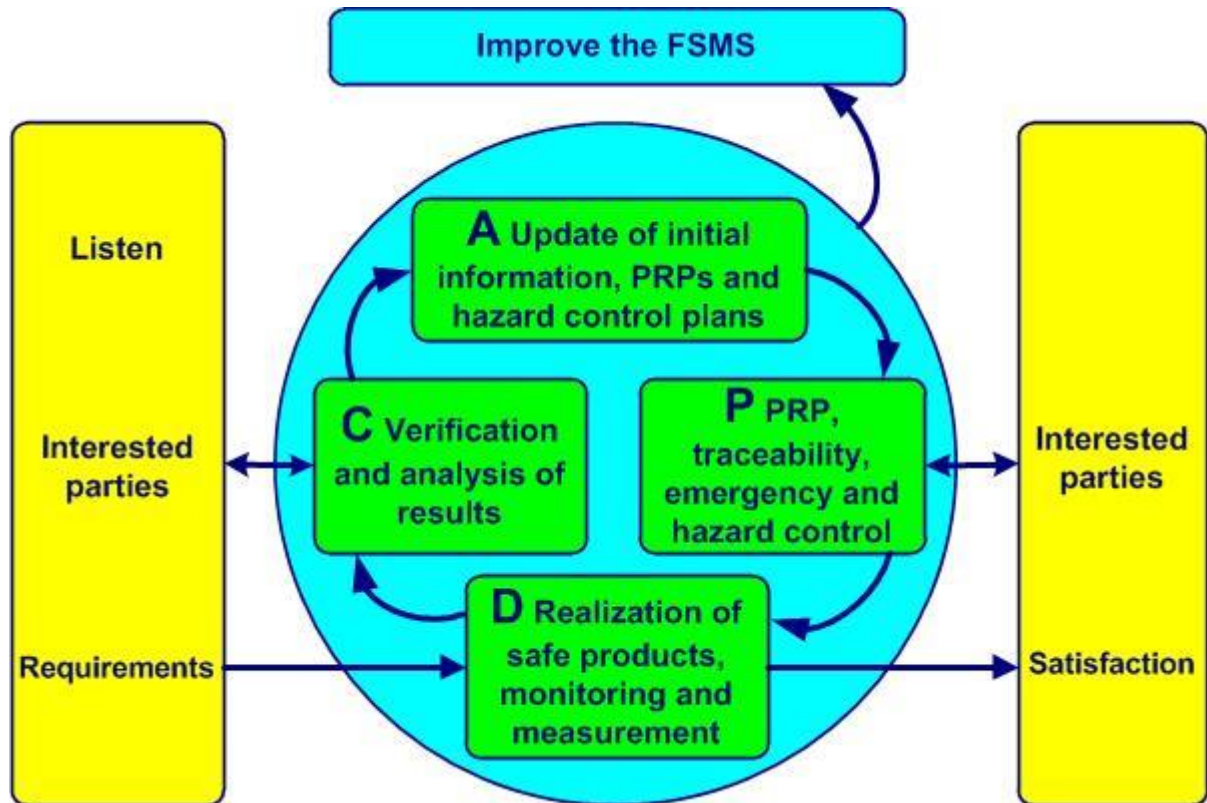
Improve the FSMS

Listen

Interested parties

Requirements

A Update of initial information, PRPs and hazard control plans

C Verification and analysis of results

P PRP, traceability, emergency and hazard control

D Realization of safe products, monitoring and measurement

Interested parties

Satisfaction